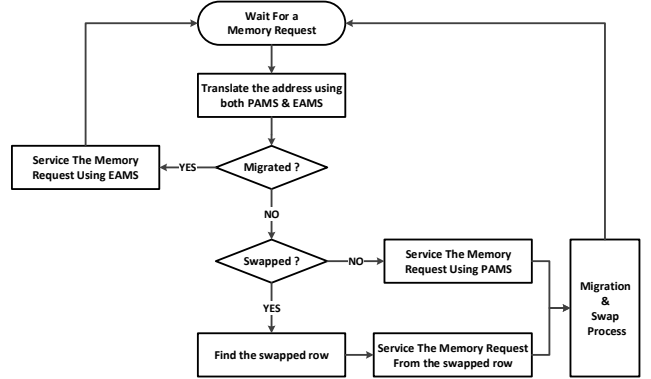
Wait For a Memory Request

Translate the address using both PAMS & EAMS

Service The Memory Request Using EAMS

YES

Migrated ?

NO

Swapped ?

NO

Service The Memory Request Using PAMS

YES

Find the swapped row

Service The Memory Request From the swapped row

Migration & Swap Process